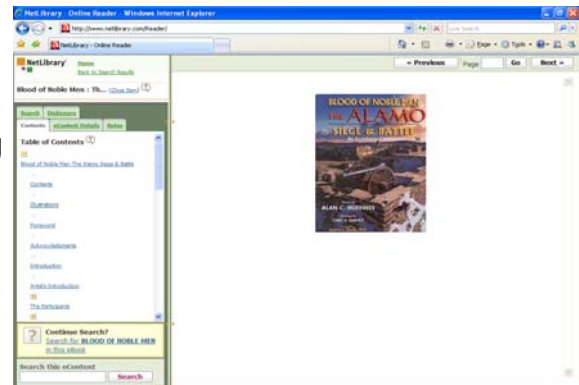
NetLibrary - Online Reader - Windows Internet Explorer

http://www.netlibrary.com/Reader/

Live Search

NetLibrary - Online Reader

Page · Tools ·

NetLibrary

Home

Back to Search Results

Blood of Noble Men : Th... (Close Item)

Search Dictionary

Contents eContent Details Notes

Table of Contents

Blood of Noble Men The Alamo Siege & Battle

Contents

Illustrations

Foreword

Acknowledgments

Introduction

Artist's Introduction

The Participants

Continue Search?

Search for BLOOD OF NOBLE MEN in this eBook

Search this eContent

Search

« Previous Page Go Next »

BLOOD OF NOBLE MEN

THE ALAMO

SIEGE & BATTLE

ALAN C. HUFFINES

GARY S. ZABOLY